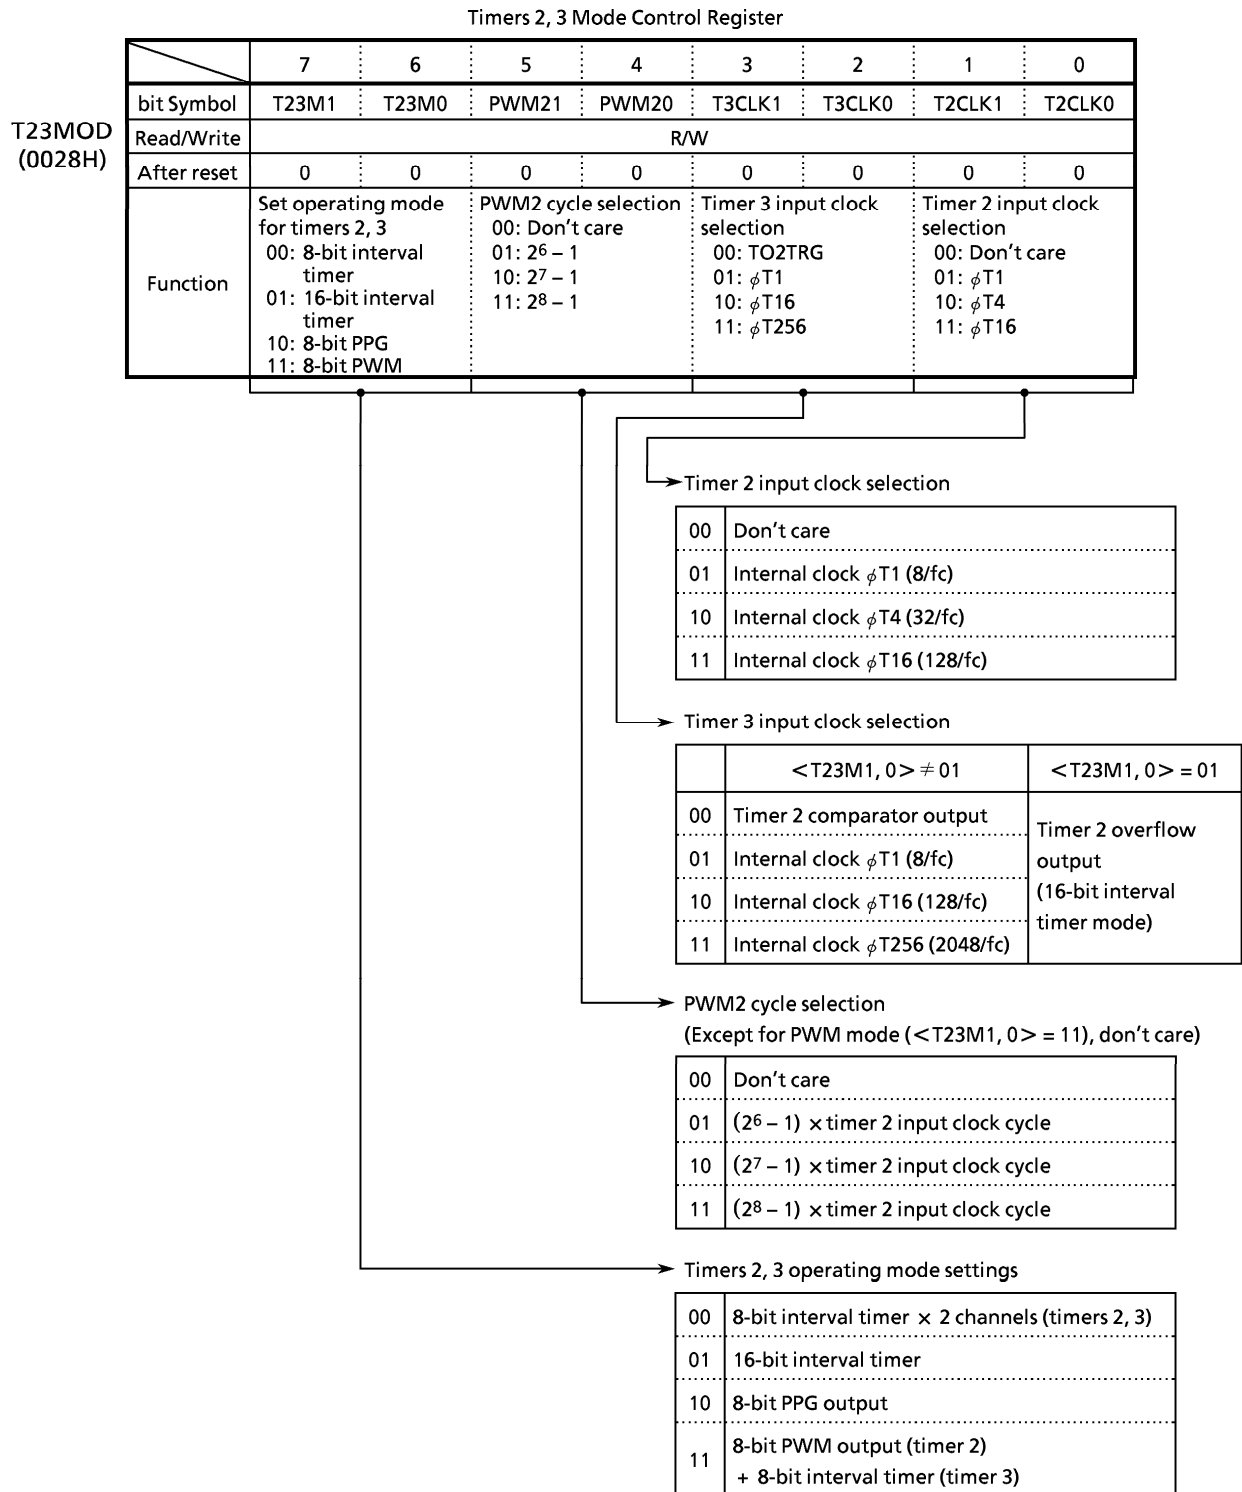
Timers 2, 3 Mode Control Register

T23MOD
(0028H)

| | 7 | 6 | 5 | 4 | 3 | 2 | 1 | 0 |
|---|---|---|---|---|---|---|---|---|
| bit Symbol | T23M1 | T23M0 | PWM21 | PWM20 | T3CLK1 | T3CLK0 | T2CLK1 | T2CLK0 |
| Read/Write | R/W | | | | | | | |
| After reset | 0 | 0 | 0 | 0 | 0 | 0 | 0 | 0 |
| Function | Set operating mode for timers 2, 3 00: 8-bit interval timer 01: 16-bit interval timer 10: 8-bit PPG 11: 8-bit PWM | | PWM2 cycle selection 00: Don't care 01: $2^6 - 1$ 10: $2^7 - 1$ 11: $2^8 - 1$ | | Timer 3 input clock selection 00: TO2TRG 01: $\phi$T1 10: $\phi$T16 11: $\phi$T256 | | Timer 2 input clock selection 00: Don't care 01: $\phi$T1 10: $\phi$T4 11: $\phi$T16 | |

Timer 2 input clock selection

| 00 | Don't care |
|---|---|
| 01 | Internal clock $\phi$T1 (8/fc) |
| 10 | Internal clock $\phi$T4 (32/fc) |
| 11 | Internal clock $\phi$T16 (128/fc) |

Timer 3 input clock selection

| | <T23M1, 0> $\neq$ 01 | <T23M1, 0> = 01 |
|---|---|---|
| 00 | Timer 2 comparator output | Timer 2 overflow output (16-bit interval timer mode) |
| 01 | Internal clock $\phi$T1 (8/fc) | |
| 10 | Internal clock $\phi$T16 (128/fc) | |
| 11 | Internal clock $\phi$T256 (2048/fc) | |

PWM2 cycle selection
(Except for PWM mode (<T23M1, 0> = 11), don't care)

| 00 | Don't care |
|---|---|
| 01 | $(2^6 - 1) \times$ timer 2 input clock cycle |
| 10 | $(2^7 - 1) \times$ timer 2 input clock cycle |
| 11 | $(2^8 - 1) \times$ timer 2 input clock cycle |

Timers 2, 3 operating mode settings

| 00 | 8-bit interval timer $\times$ 2 channels (timers 2, 3) |
|---|---|
| 01 | 16-bit interval timer |
| 10 | 8-bit PPG output |
| 11 | 8-bit PWM output (timer 2) + 8-bit interval timer (timer 3) |